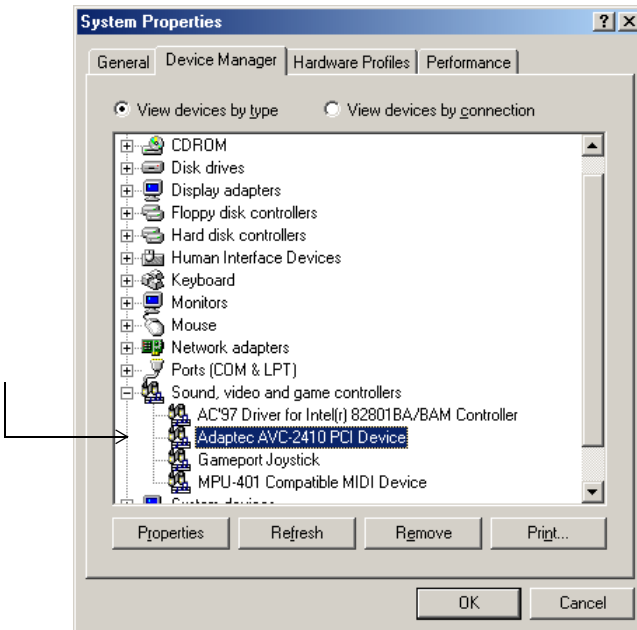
System Properties
? X

General | Device Manager | Hardware Profiles | Performance

View devices by type    View devices by connection

CDROM
Disk drives
Display adapters
Floppy disk controllers
Hard disk controllers
Human Interface Devices
Keyboard
Monitors
Mouse
Network adapters
Ports (COM & LPT)
Sound, video and game controllers
AC'97 Driver for Intel(r) 82801BA/BAM Controller
Adaptec AVC-2410 PCI Device
Gameport Joystick
MPU-401 Compatible MIDI Device
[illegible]

Properties | Refresh | Remove | Print...

OK | Cancel